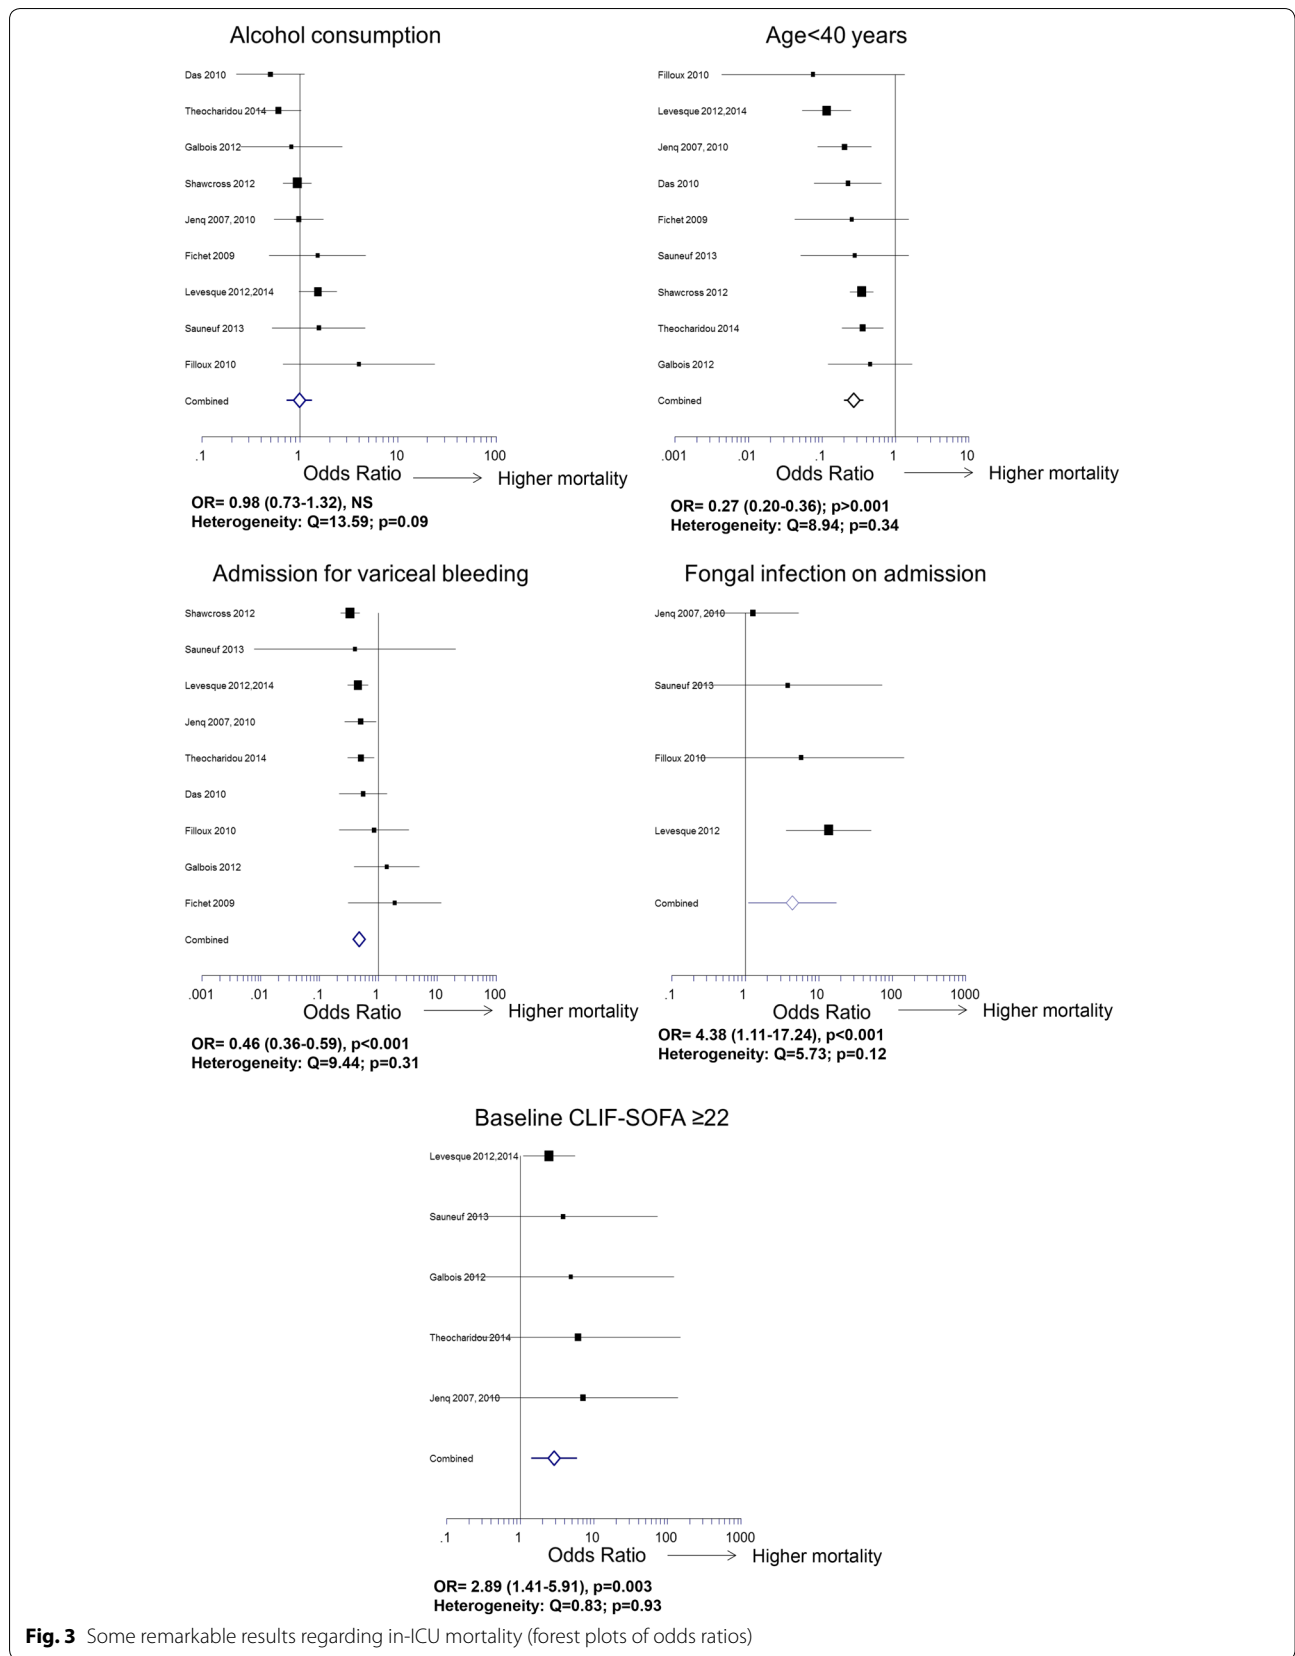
Alcohol consumption

Das 2010
Theocharidou 2014
Galbois 2012
Shawcross 2012
Jenq 2007, 2010
Fichet 2009
Levesque 2012,2014
Sauneuf 2013
Filloux 2010
Combined

.1 1 10 100
Odds Ratio → Higher mortality

OR= 0.98 (0.73-1.32), NS
Heterogeneity: Q=13.59; p=0.09

Age<40 years

Filloux 2010
Levesque 2012,2014
Jenq 2007, 2010
Das 2010
Fichet 2009
Sauneuf 2013
Shawcross 2012
Theocharidou 2014
Galbois 2012
Combined

.001 .01 .1 1 10
Odds Ratio → Higher mortality

OR= 0.27 (0.20-0.36); p>0.001
Heterogeneity: Q=8.94; p=0.34

Admission for variceal bleeding

Shawcross 2012
Sauneuf 2013
Levesque 2012,2014
Jenq 2007, 2010
Theocharidou 2014
Das 2010
Filloux 2010
Galbois 2012
Fichet 2009
Combined

.001 .01 .1 1 10 100
Odds Ratio → Higher mortality

OR= 0.46 (0.36-0.59), p<0.001
Heterogeneity: Q=9.44; p=0.31

Fongal infection on admission

Jenq 2007, 2010
Sauneuf 2013
Filloux 2010
Levesque 2012
Combined

.1 1 10 100 1000
Odds Ratio → Higher mortality

OR= 4.38 (1.11-17.24), p<0.001
Heterogeneity: Q=5.73; p=0.12

Baseline CLIF-SOFA ≥22

Levesque 2012,2014
Sauneuf 2013
Galbois 2012
Theocharidou 2014
Jenq 2007, 2010
Combined

.1 1 10 100 1000
Odds Ratio → Higher mortality

OR= 2.89 (1.41-5.91), p=0.003
Heterogeneity: Q=0.83; p=0.93

Fig. 3 Some remarkable results regarding in-ICU mortality (forest plots of odds ratios)